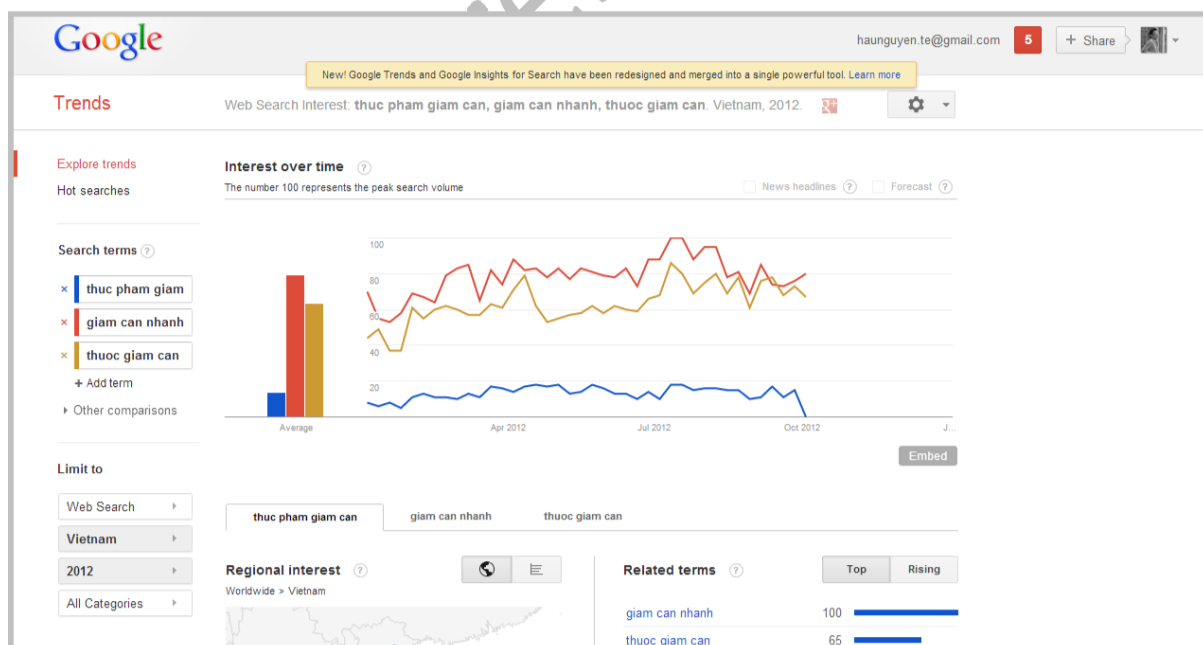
Google

haunguyen.te@gmail.com 5 + Share

New! Google Trends and Google Insights for Search have been redesigned and merged into a single powerful tool. Learn more

Trends

Web Search Interest: thuc pham giam can, giam can nhanh, thuoc giam can. Vietnam, 2012.

Explore trends

Hot searches

Search terms ?

× thuc pham giam

× giam can nhanh

× thuoc giam can

+ Add term

Other comparisons

Limit to

Web Search

Vietnam

2012

All Categories

Interest over time ?

The number 100 represents the peak search volume

News headlines ? Forecast ?

100
80
60
40
20

Average Apr 2012 Jul 2012 Oct 2012 J...

Embed

thuc pham giam can giam can nhanh thuoc giam can

Regional interest ?

Worldwide > Vietnam

Related terms ?

Top Rising

giam can nhanh 100

thuoc giam can 65